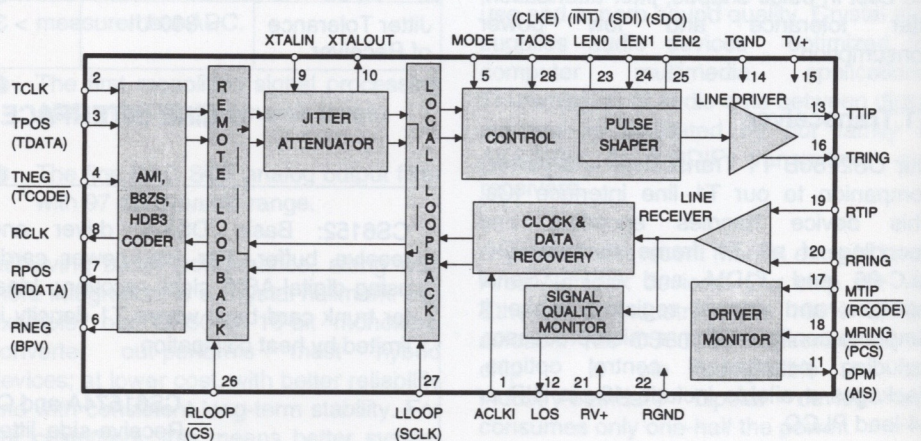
(CLKE) $\overline{(INT)}$ (SDI) (SDO)

XTALIN XTALOUT MODE TAOS LEN0 LEN1 LEN2 TGND TV+

9 10 5 28 23 24 25 14 15

TCLK 2

TPOS 3 (TDATA)

TNEG 4 $\overline{(TCODE)}$

RCLK 8

RPOS 7 (RDATA)

RNEG 6 (BPV)

AMI, B8ZS, HDB3 CODER

REMOTE LOOPBACK

JITTER ATTENUATOR

LOCAL LOOPBACK

CONTROL

PULSE SHAPER

LINE DRIVER

13 TTIP

16 TRING

CLOCK & DATA RECOVERY

LINE RECEIVER

19 RTIP

20 RRING

SIGNAL QUALITY MONITOR

DRIVER MONITOR

17 MTIP $\overline{(RCODE)}$

18 MRING $\overline{(PCS)}$

11 DPM (AIS)

26 RLOOP $\overline{(CS)}$

27 LLOOP (SCLK)

1 ACLKI 12 LOS 21 RV+ 22 RGND